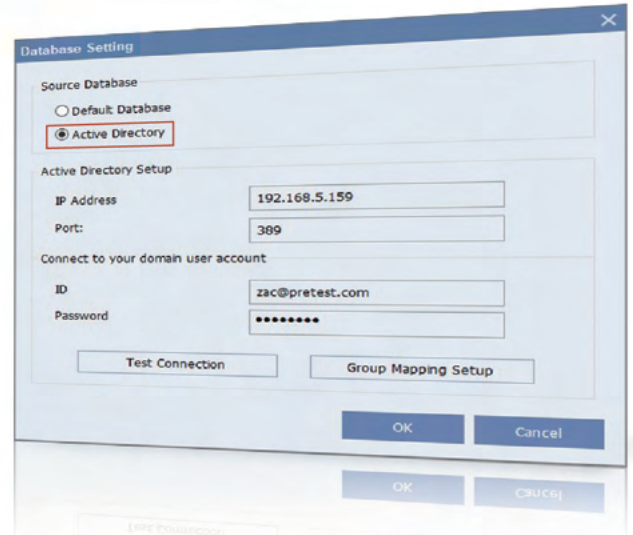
Database Setting

Source Database

Default Database

Active Directory

Active Directory Setup

IP Address 192.168.5.159

Port: 389

Connect to your domain user account

ID zac@pretest.com

Password ••••••••

Test Connection

Group Mapping Setup

OK

Cancel